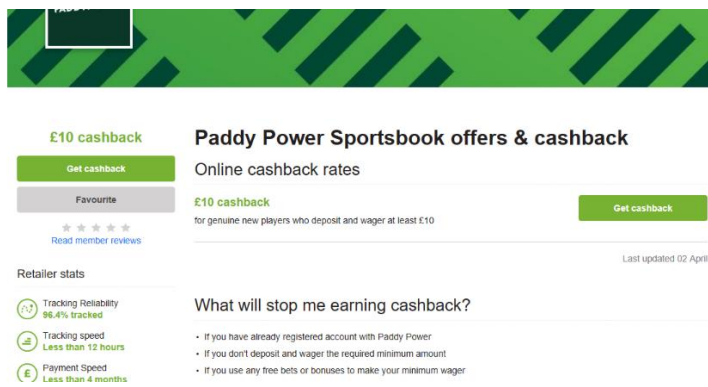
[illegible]

£10 cashback

Get cashback

Favourite

Read member reviews

Retailer stats

Tracking Reliability
96.4% tracked

Tracking speed
Less than 12 hours

Payment Speed
Less than 4 months

Paddy Power Sportsbook offers & cashback

Online cashback rates

£10 cashback
for genuine new players who deposit and wager at least £10

Get cashback

Last updated 02 April

What will stop me earning cashback?

• If you have already registered account with Paddy Power
• If you don't deposit and wager the required minimum amount
• If you use any free bets or bonuses to make your minimum wager